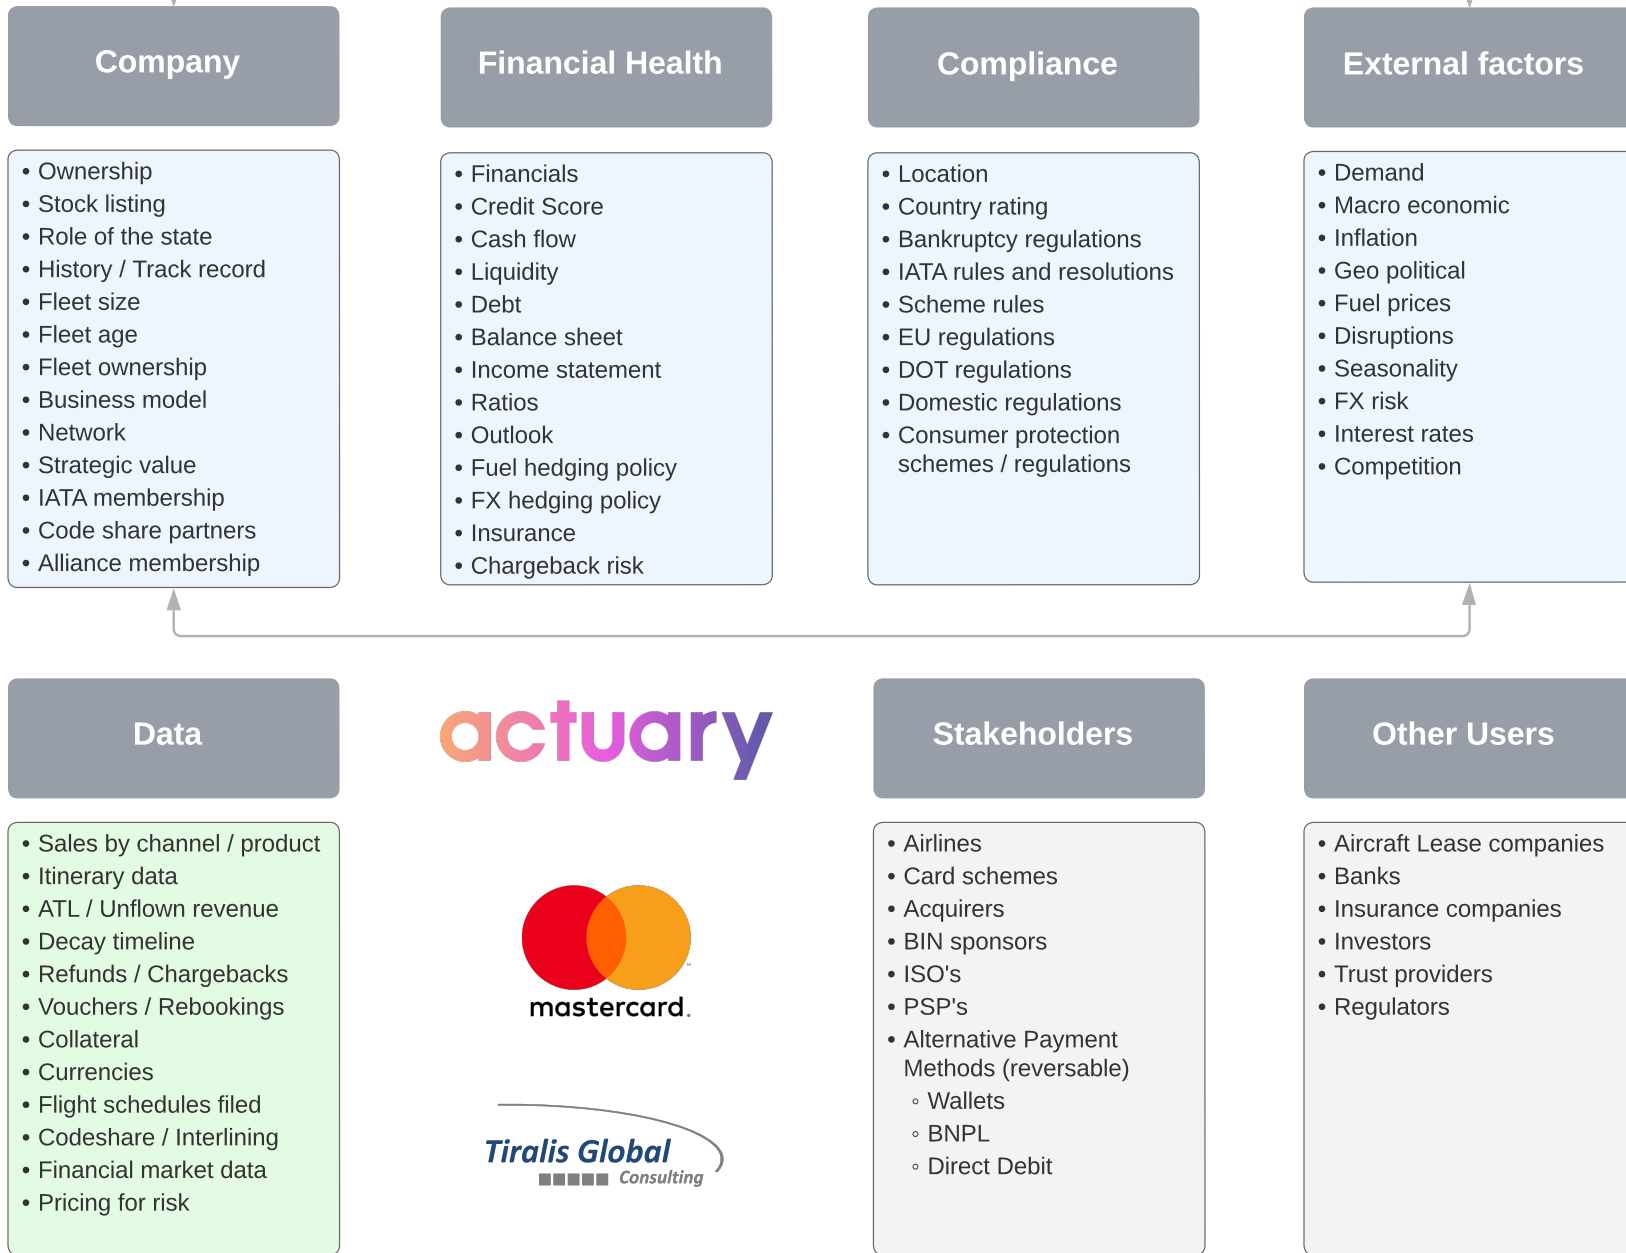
Company

• Ownership
• Stock listing
• Role of the state
• History / Track record
• Fleet size
• Fleet age
• Fleet ownership
• Business model
• Network
• Strategic value
• IATA membership
• Code share partners
• Alliance membership

Financial Health

• Financials
• Credit Score
• Cash flow
• Liquidity
• Debt
• Balance sheet
• Income statement
• Ratios
• Outlook
• Fuel hedging policy
• FX hedging policy
• Insurance
• Chargeback risk

Compliance

• Location
• Country rating
• Bankruptcy regulations
• IATA rules and resolutions
• Scheme rules
• EU regulations
• DOT regulations
• Domestic regulations
• Consumer protection schemes / regulations

External factors

• Demand
• Macro economic
• Inflation
• Geo political
• Fuel prices
• Disruptions
• Seasonality
• FX risk
• Interest rates
• Competition

Data

• Sales by channel / product
• Itinerary data
• ATL / Unflown revenue
• Decay timeline
• Refunds / Chargebacks
• Vouchers / Rebookings
• Collateral
• Currencies
• Flight schedules filed
• Codeshare / Interlining
• Financial market data
• Pricing for risk

actuary

mastercard.

Tiralis Global
Consulting

Stakeholders

• Airlines
• Card schemes
• Acquirers
• BIN sponsors
• ISO's
• PSP's
• Alternative Payment Methods (reversable)
◦ Wallets
◦ BNPL
◦ Direct Debit

Other Users

• Aircraft Lease companies
• Banks
• Insurance companies
• Investors
• Trust providers
• Regulators